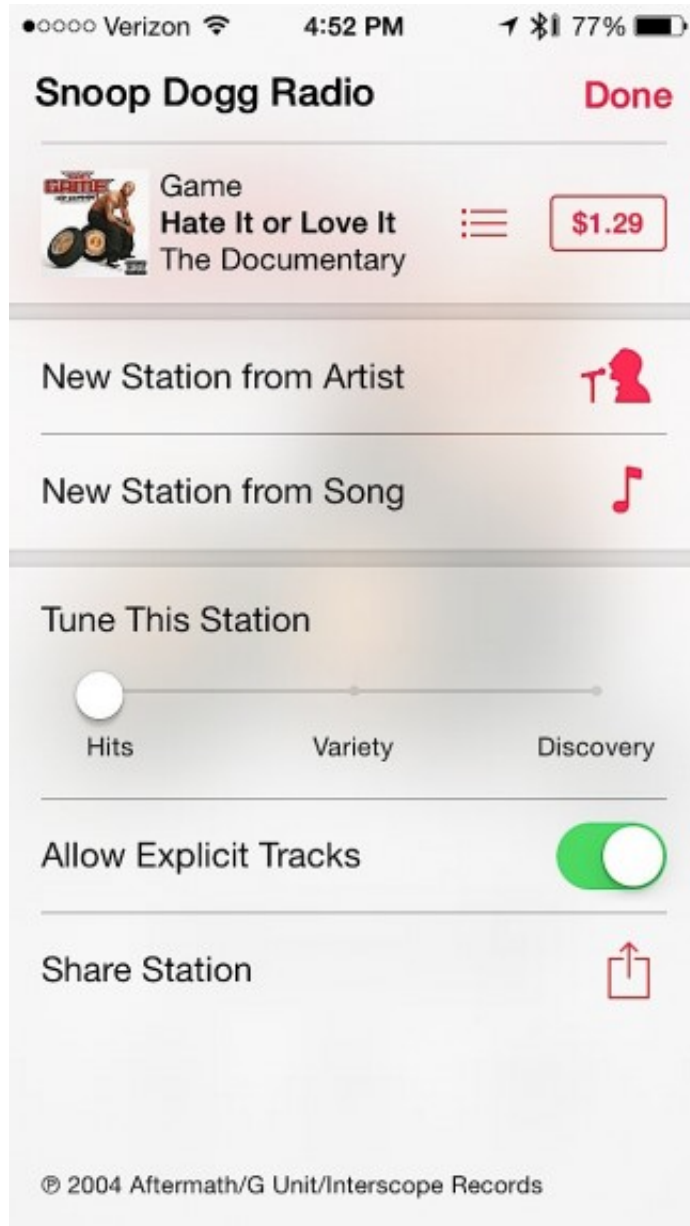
●○○○○ Verizon 4:52 PM 77%

Snoop Dogg Radio Done

GAME

Game
Hate It or Love It
The Documentary

$1.29

New Station from Artist

New Station from Song

Tune This Station

Hits Variety Discovery

Allow Explicit Tracks

Share Station

℗ 2004 Aftermath/G Unit/Interscope Records